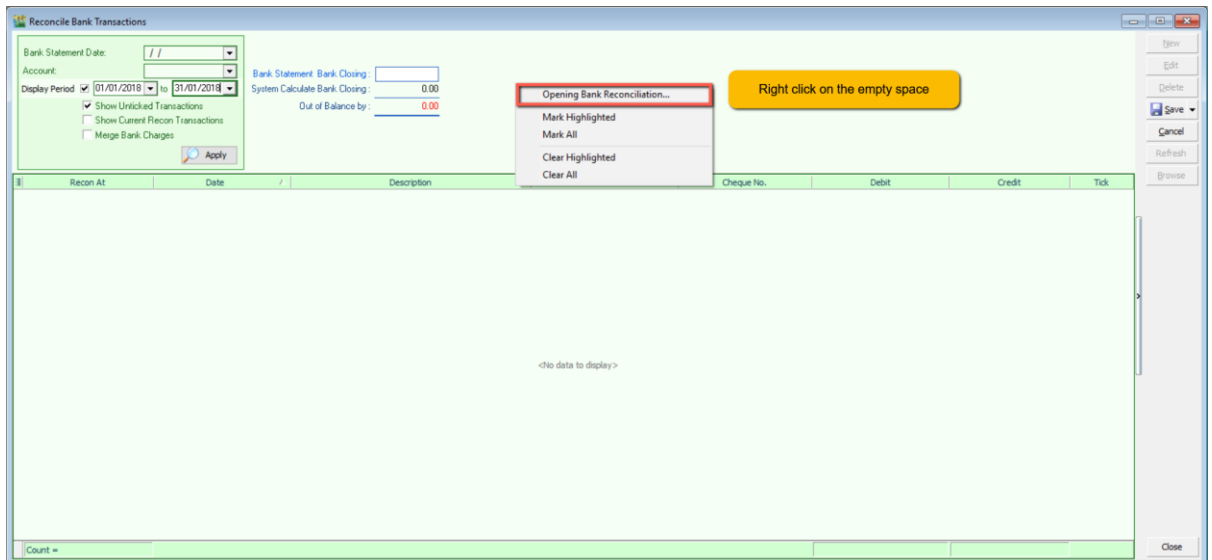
Reconcile Bank Transactions

Bank Statement Date: / /
Account:
Display Period ✓ 01/01/2018 to 31/01/2018
✓ Show Unticked Transactions
Show Current Recon Transactions
Merge Bank Charges
Apply

Bank Statement Bank Closing :
System Calculate Bank Closing : 0.00
Out of Balance by : 0.00

Opening Bank Reconciliation...
Mark Highlighted
Mark All
Clear Highlighted
Clear All

Right click on the empty space

New
Edit
Delete
Save
Cancel
Refresh
Browse

| Recon At | Date | Description | Cheque No. | Debit | Credit | Tick |
|---|---|---|---|---|---|---|

<No data to display>

Count =

Close